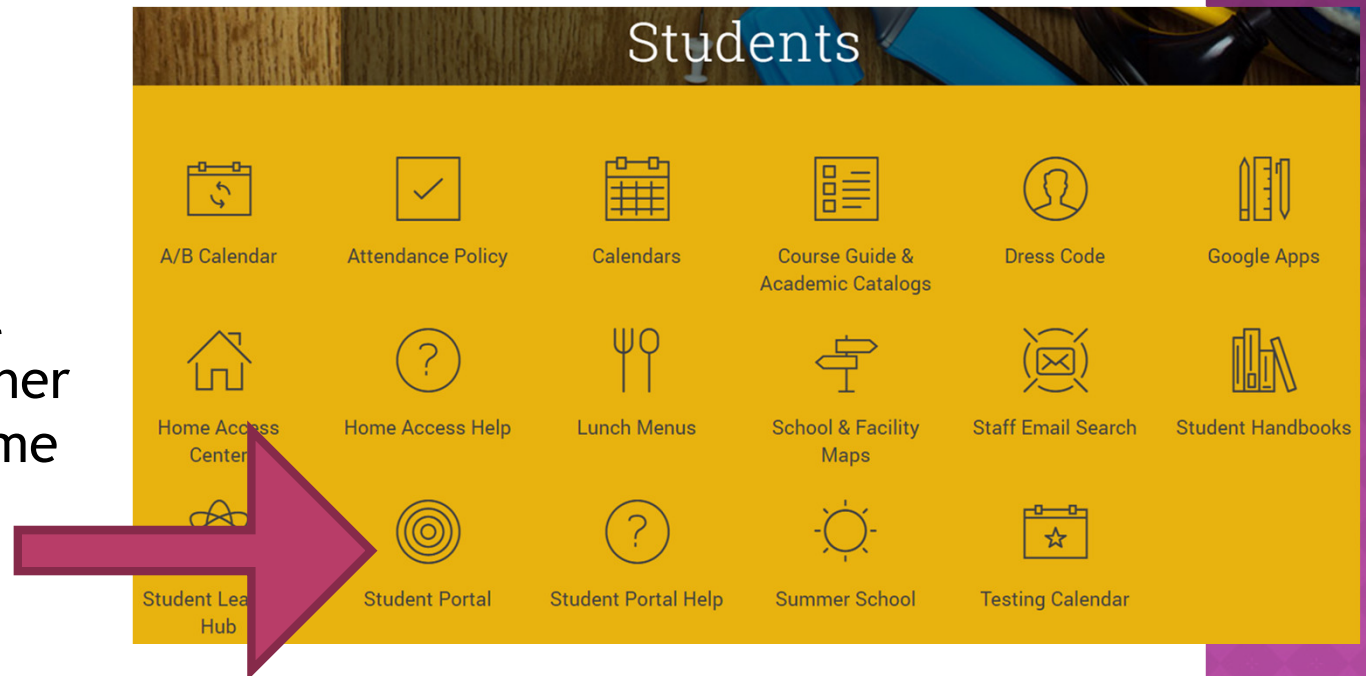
Students

A/B Calendar
Attendance Policy
Calendars
Course Guide & Academic Catalogs
Dress Code
Google Apps

Home Acc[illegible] Center
Home Access Help
Lunch Menus
School & Facility Maps
Staff Email Search
Student Handbooks

Student Lea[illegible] Hub
Student Portal
Student Portal Help
Summer School
Testing Calendar

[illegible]
her
me